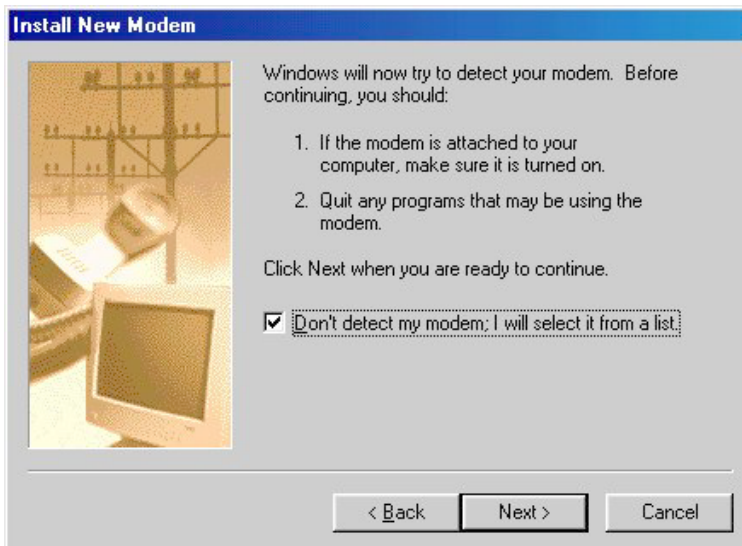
Install New Modem

Windows will now try to detect your modem. Before continuing, you should:

1. If the modem is attached to your computer, make sure it is turned on.

2. Quit any programs that may be using the modem.

Click Next when you are ready to continue.

Don't detect my modem; I will select it from a list.

< Back
Next >
Cancel